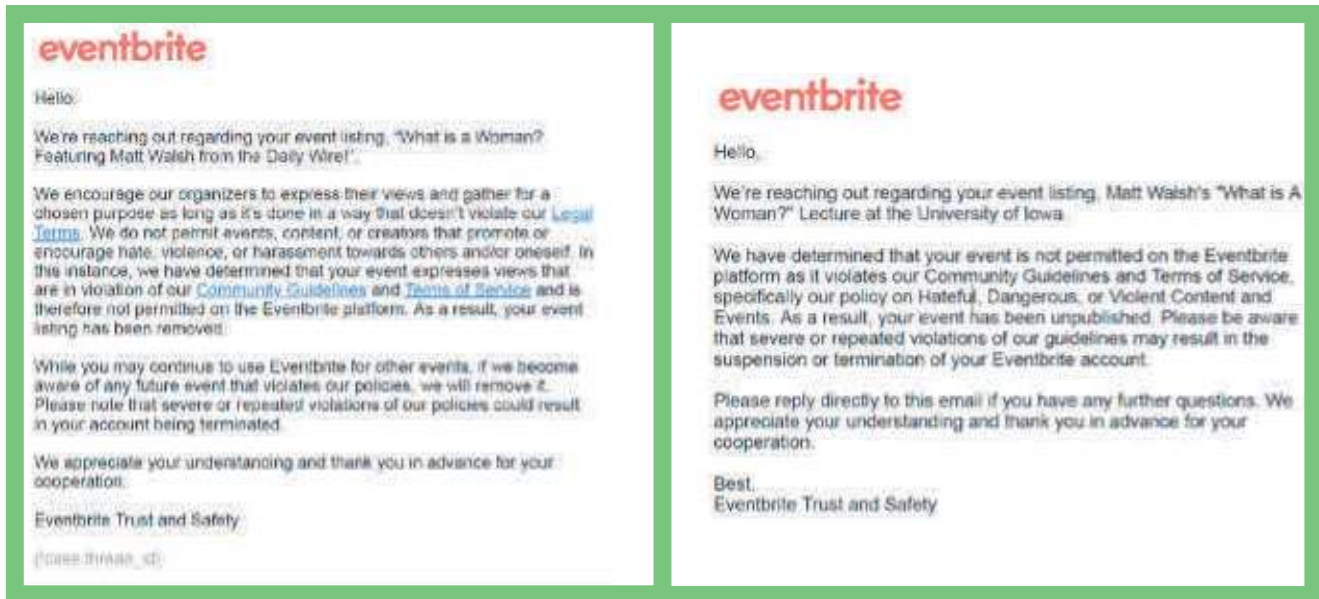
eventbrite

Hello

We're reaching out regarding your event listing, "What is a Woman? Featuring Matt Walsh from the Daily Wire!".

We encourage our organizers to express their views and gather for a chosen purpose as long as it's done in a way that doesn't violate our Legal Terms. We do not permit events, content, or creators that promote or encourage hate, violence, or harassment towards others and/or oneself. In this instance, we have determined that your event expresses views that are in violation of our Community Guidelines and Terms of Service and is therefore not permitted on the Eventbrite platform. As a result, your event listing has been removed.

While you may continue to use Eventbrite for other events, if we become aware of any future event that violates our policies, we will remove it. Please note that severe or repeated violations of our policies could result in your account being terminated.

We appreciate your understanding and thank you in advance for your cooperation.

Eventbrite Trust and Safety

{case.thread_id}

eventbrite

Hello,

We're reaching out regarding your event listing, Matt Walsh's "What is A Woman?" Lecture at the University of Iowa.

We have determined that your event is not permitted on the Eventbrite platform as it violates our Community Guidelines and Terms of Service, specifically our policy on Hateful, Dangerous, or Violent Content and Events. As a result, your event has been unpublished. Please be aware that severe or repeated violations of our guidelines may result in the suspension or termination of your Eventbrite account.

Please reply directly to this email if you have any further questions. We appreciate your understanding and thank you in advance for your cooperation.

Best,
Eventbrite Trust and Safety